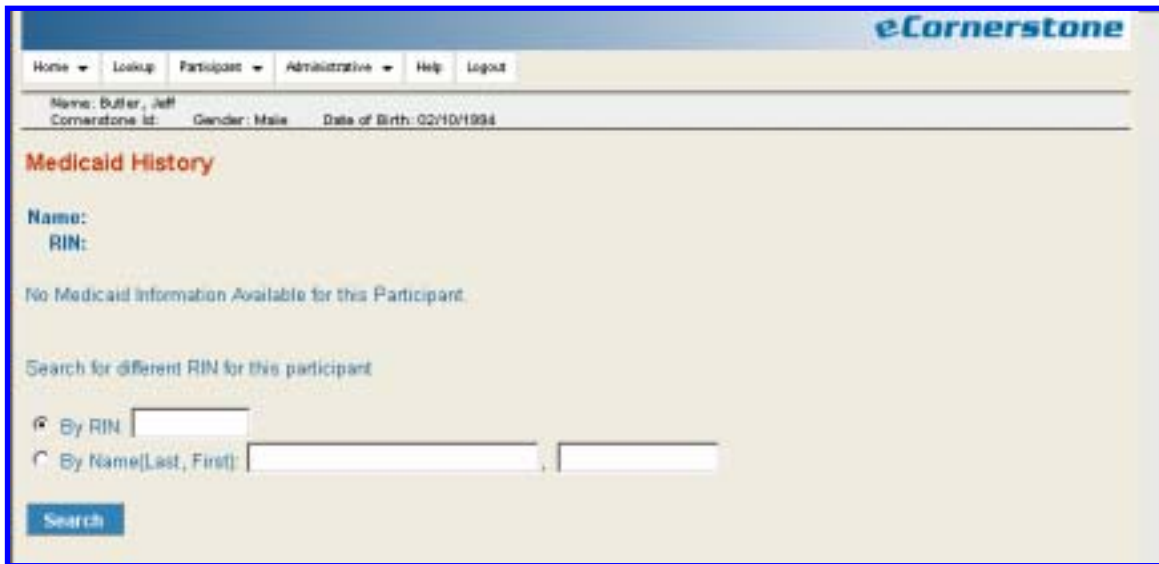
eCornerstone

Home Lookup Participant Administrative Help Logout

Name: Butler, Jeff
Cornerstone Id: Gender: Male Date of Birth: 02/10/1994

Medicaid History

Name:
RIN:

No Medicaid Information Available for this Participant.

Search for different RIN for this participant

By RIN
By Name(Last, First): ,

Search